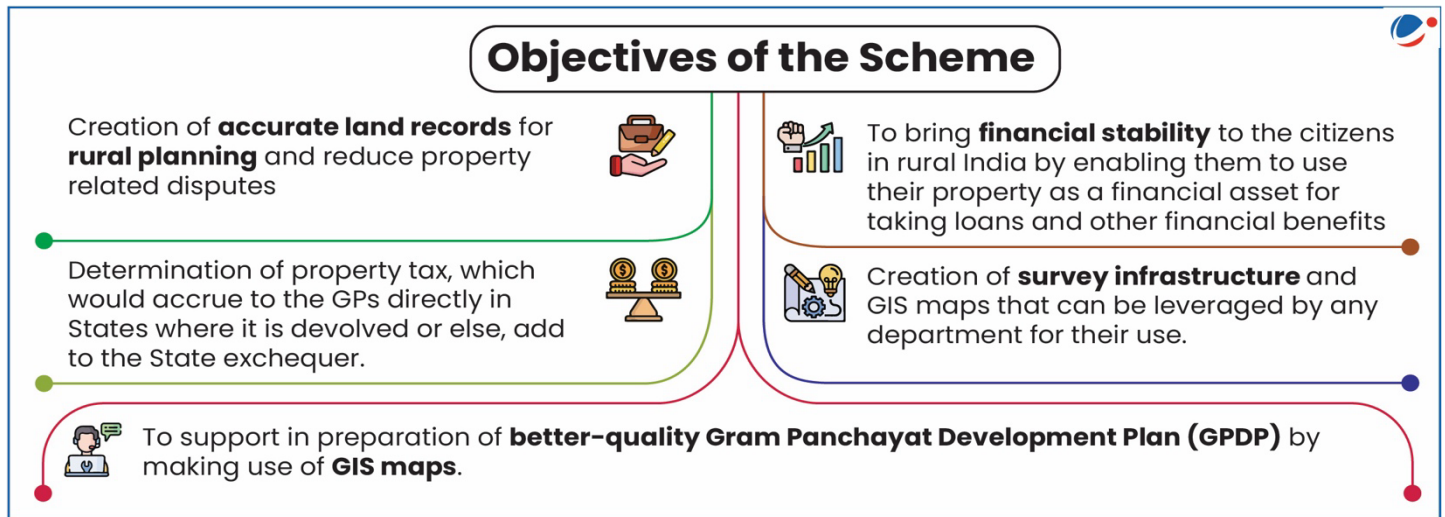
Objectives of the Scheme

Creation of accurate land records for rural planning and reduce property related disputes

To bring financial stability to the citizens in rural India by enabling them to use their property as a financial asset for taking loans and other financial benefits

Determination of property tax, which would accrue to the GPs directly in States where it is devolved or else, add to the State exchequer.

Creation of survey infrastructure and GIS maps that can be leveraged by any department for their use.

To support in preparation of better-quality Gram Panchayat Development Plan (GPDP) by making use of GIS maps.